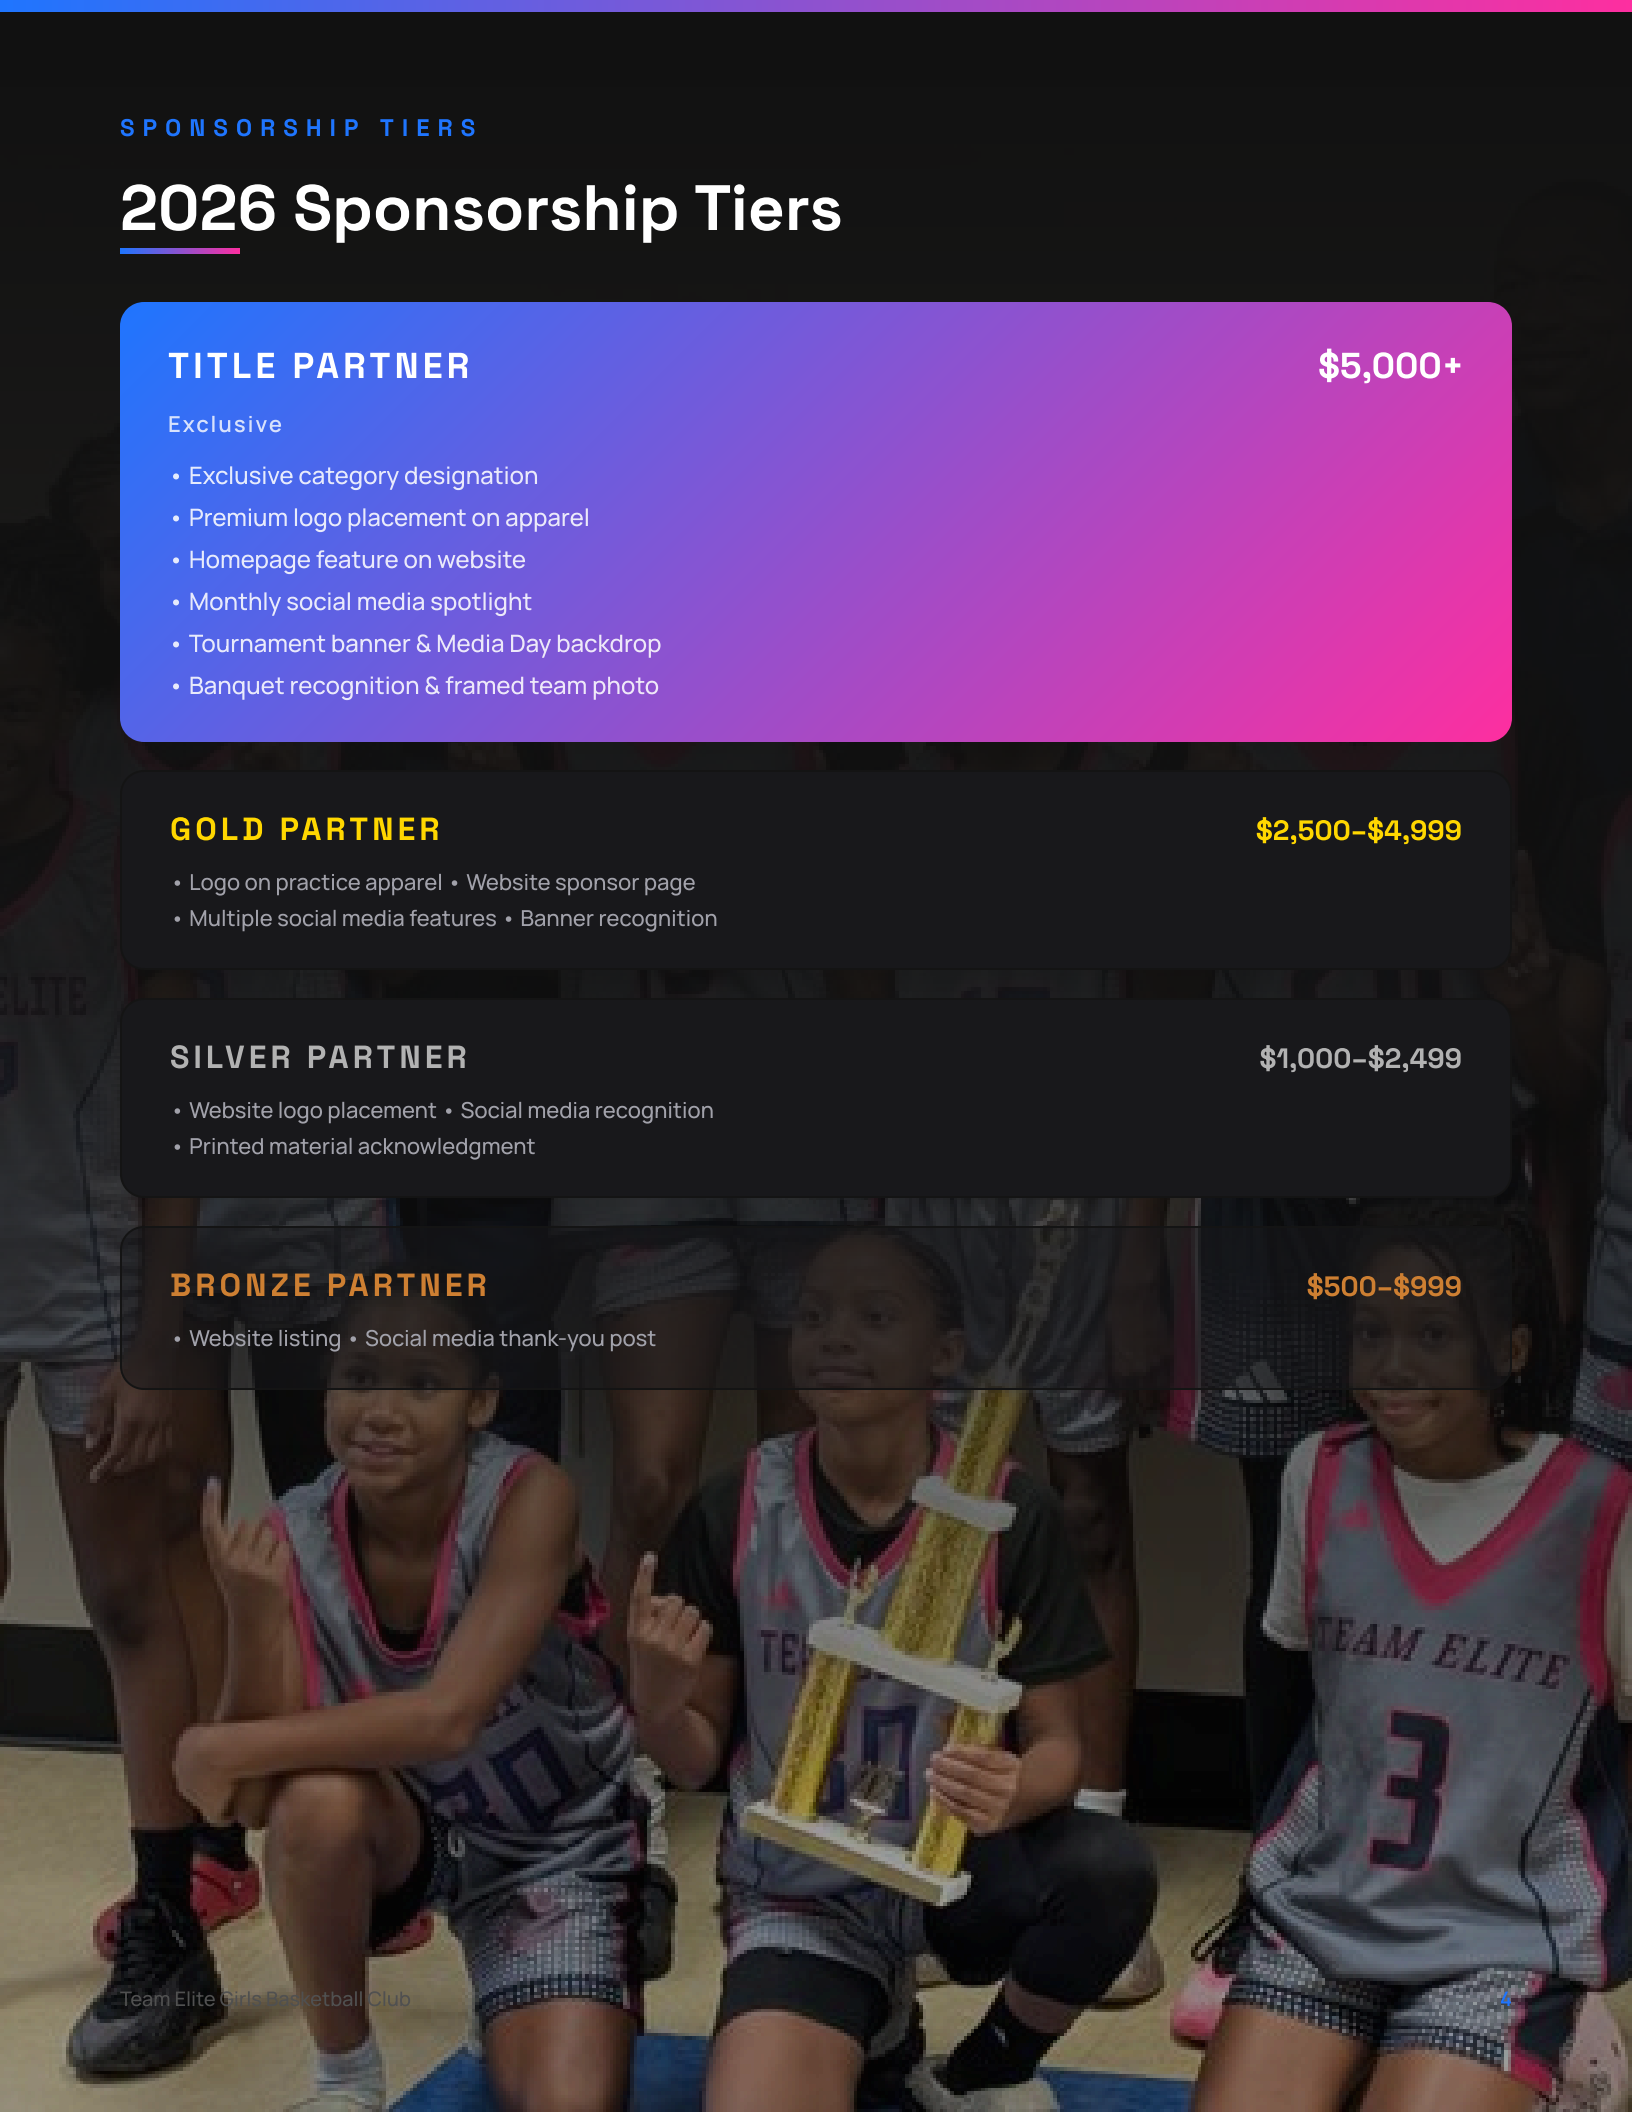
SPONSORSHIP TIERS

2026 Sponsorship Tiers

TITLE PARTNER

$5,000+

Exclusive

• Exclusive category designation
• Premium logo placement on apparel
• Homepage feature on website
• Monthly social media spotlight
• Tournament banner & Media Day backdrop
• Banquet recognition & framed team photo

GOLD PARTNER

$2,500–$4,999

• Logo on practice apparel • Website sponsor page
• Multiple social media features • Banner recognition

SILVER PARTNER

$1,000–$2,499

• Website logo placement • Social media recognition
• Printed material acknowledgment

BRONZE PARTNER

$500–$999

• Website listing • Social media thank-you post

ELITE

TEAM ELITE

3

Team Elite Girls Basketball Club

4